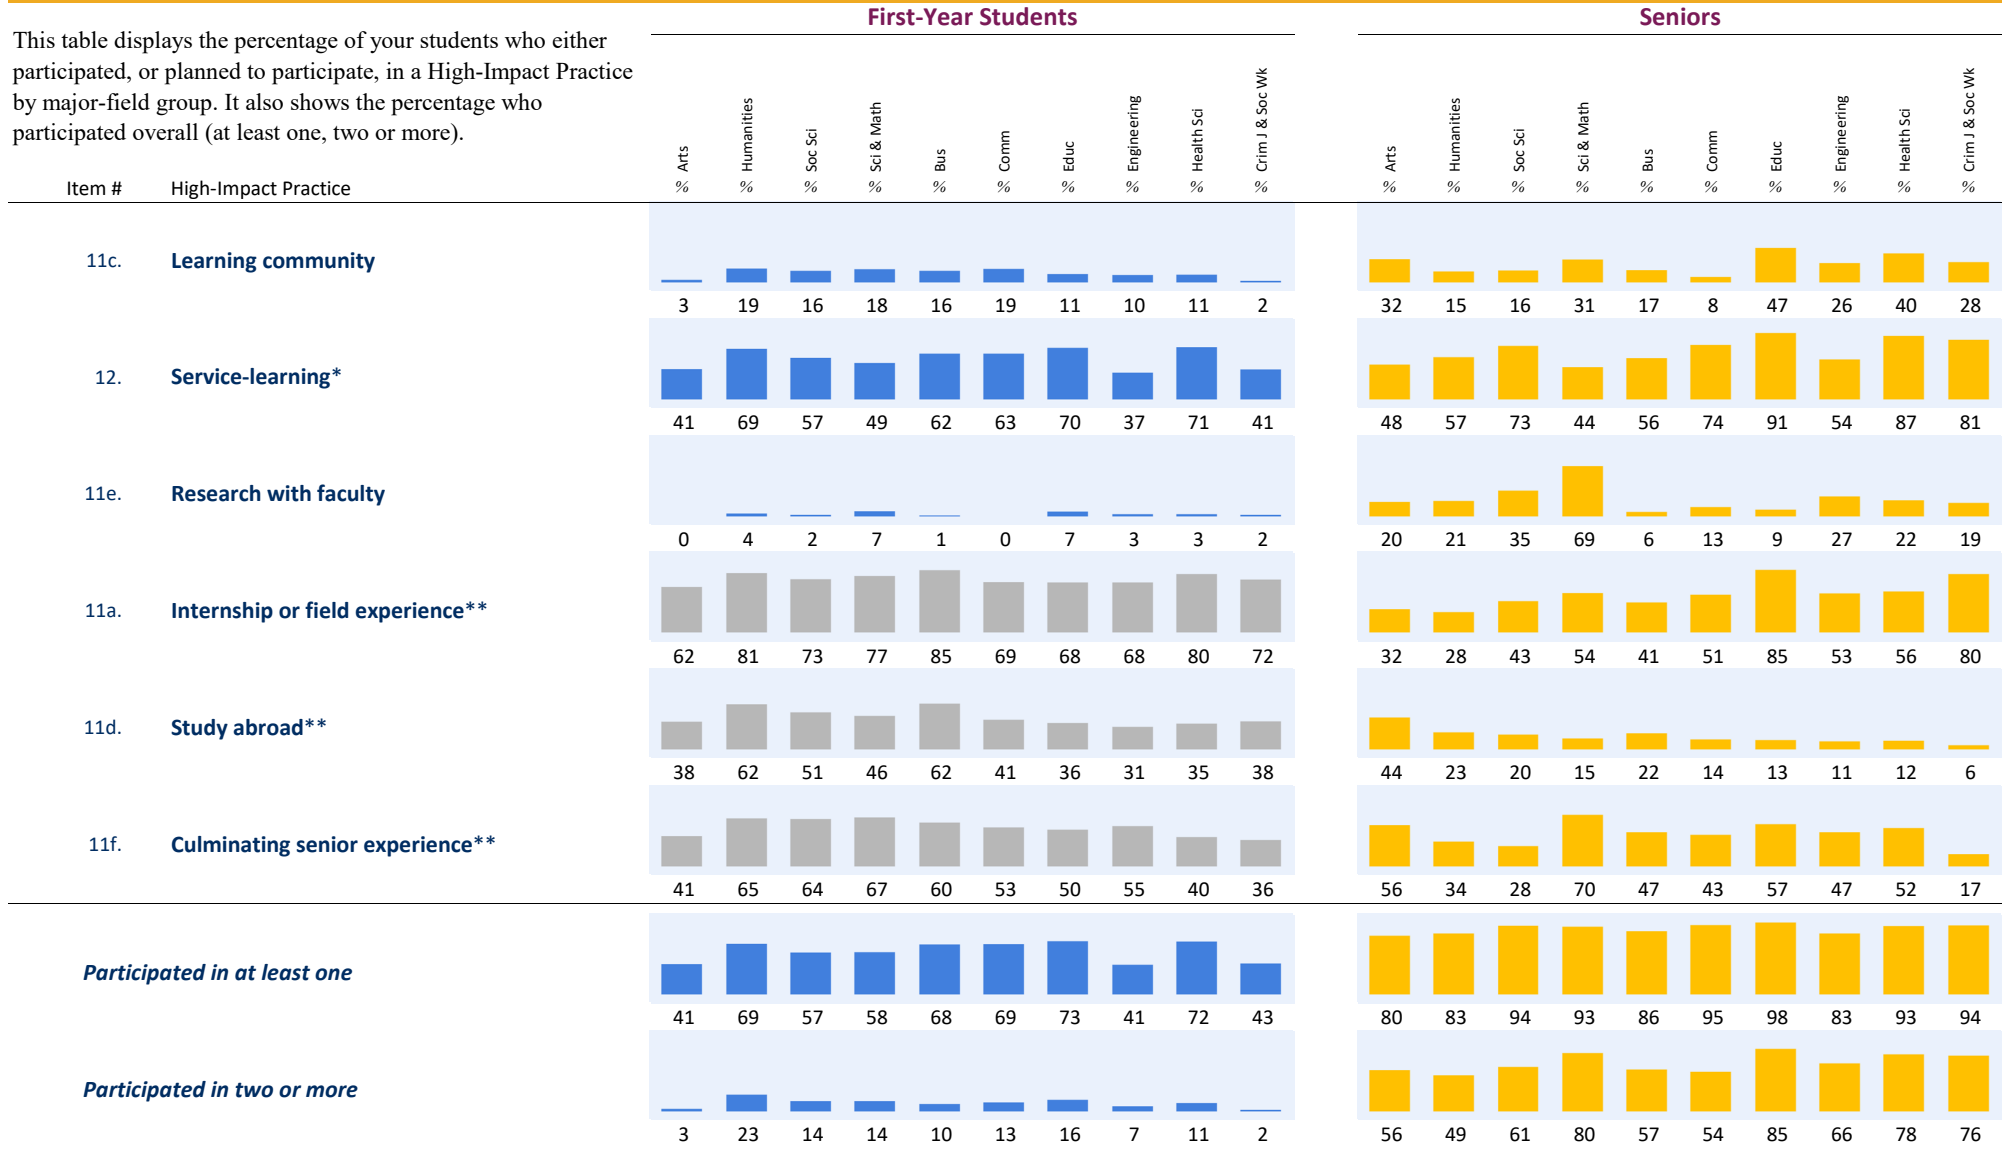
This table displays the percentage of your students who either participated, or planned to participate, in a High-Impact Practice by major-field group. It also shows the percentage who participated overall (at least one, two or more).

First-Year Students

Seniors

| Item # | High-Impact Practice | Arts % | Humanities % | Soc Sci % | Sci & Math % | Bus % | Comm % | Educ % | Engineering % | Health Sci % | Crim J & Soc Wk % | Arts % | Humanities % | Soc Sci % | Sci & Math % | Bus % | Comm % | Educ % | Engineering % | Health Sci % | Crim J & Soc Wk % |
|---|---|---|---|---|---|---|---|---|---|---|---|---|---|---|---|---|---|---|---|---|---|
| 11c. | Learning community | 3 | 19 | 16 | 18 | 16 | 19 | 11 | 10 | 11 | 2 | 32 | 15 | 16 | 31 | 17 | 8 | 47 | 26 | 40 | 28 |
| 12. | Service-learning* | 41 | 69 | 57 | 49 | 62 | 63 | 70 | 37 | 71 | 41 | 48 | 57 | 73 | 44 | 56 | 74 | 91 | 54 | 87 | 81 |
| 11e. | Research with faculty | 0 | 4 | 2 | 7 | 1 | 0 | 7 | 3 | 3 | 2 | 20 | 21 | 35 | 69 | 6 | 13 | 9 | 27 | 22 | 19 |
| 11a. | Internship or field experience** | 62 | 81 | 73 | 77 | 85 | 69 | 68 | 68 | 80 | 72 | 32 | 28 | 43 | 54 | 41 | 51 | 85 | 53 | 56 | 80 |
| 11d. | Study abroad** | 38 | 62 | 51 | 46 | 62 | 41 | 36 | 31 | 35 | 38 | 44 | 23 | 20 | 15 | 22 | 14 | 13 | 11 | 12 | 6 |
| 11f. | Culminating senior experience** | 41 | 65 | 64 | 67 | 60 | 53 | 50 | 55 | 40 | 36 | 56 | 34 | 28 | 70 | 47 | 43 | 57 | 47 | 52 | 17 |
| | Participated in at least one | 41 | 69 | 57 | 58 | 68 | 69 | 73 | 41 | 72 | 43 | 80 | 83 | 94 | 93 | 86 | 95 | 98 | 83 | 93 | 94 |
| | Participated in two or more | 3 | 23 | 14 | 14 | 10 | 13 | 16 | 7 | 11 | 2 | 56 | 49 | 61 | 80 | 57 | 54 | 85 | 66 | 78 | 76 |